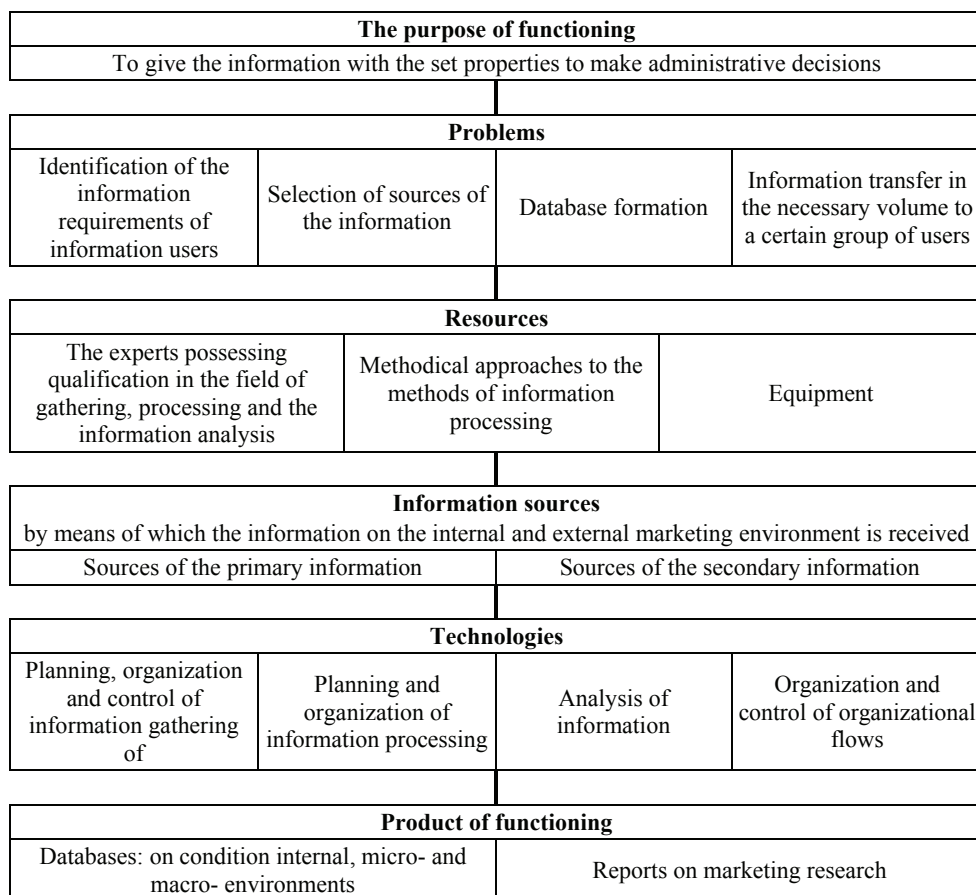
**The purpose of functioning**

To give the information with the set properties to make administrative decisions

| **Problems** | | | |
|---|---|---|---|
| Identification of the information requirements of information users | Selection of sources of the information | Database formation | Information transfer in the necessary volume to a certain group of users |

| **Resources** | | |
|---|---|---|
| The experts possessing qualification in the field of gathering, processing and the information analysis | Methodical approaches to the methods of information processing | Equipment |

**Information sources**

by means of which the information on the internal and external marketing environment is received

| Sources of the primary information | Sources of the secondary information |
|---|---|

| **Technologies** | | | |
|---|---|---|---|
| Planning, organization and control of information gathering of | Planning and organization of information processing | Analysis of information | Organization and control of organizational flows |

| **Product of functioning** | |
|---|---|
| Databases: on condition internal, micro- and macro- environments | Reports on marketing research |